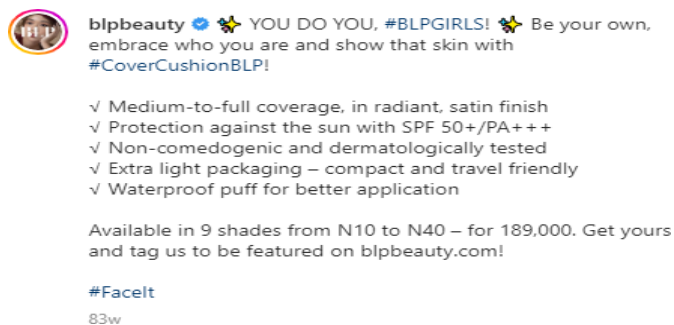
blpbeauty ✨ YOU DO YOU, #BLPGIRLS! ✨ Be your own, embrace who you are and show that skin with #CoverCushionBLP!

√ Medium-to-full coverage, in radiant, satin finish
√ Protection against the sun with SPF 50+/PA+++
√ Non-comedogenic and dermatologically tested
√ Extra light packaging – compact and travel friendly
√ Waterproof puff for better application

Available in 9 shades from N10 to N40 – for 189,000. Get yours and tag us to be featured on blpbeauty.com!

#FaceIt

83w